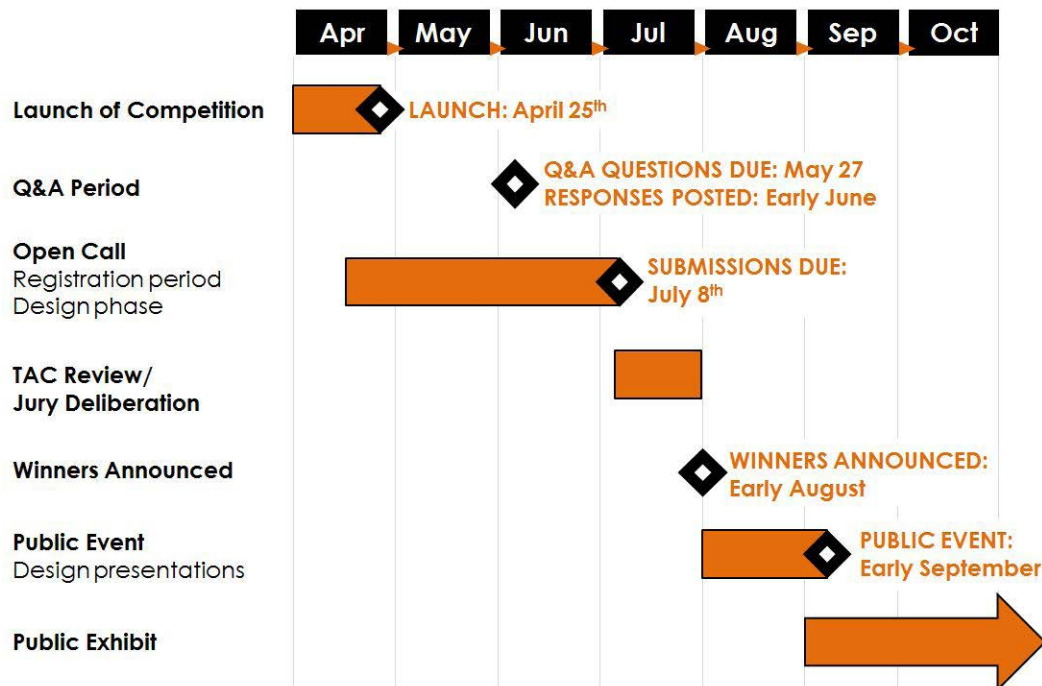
Apr May Jun Jul Aug Sep Oct

Launch of Competition
LAUNCH: April 25$^{th}$

Q&A Period
Q&A QUESTIONS DUE: May 27
RESPONSES POSTED: Early June

Open Call
Registration period
Design phase
SUBMISSIONS DUE: July 8$^{th}$

TAC Review/ Jury Deliberation

Winners Announced
WINNERS ANNOUNCED: Early August

Public Event
Design presentations
PUBLIC EVENT: Early September

Public Exhibit